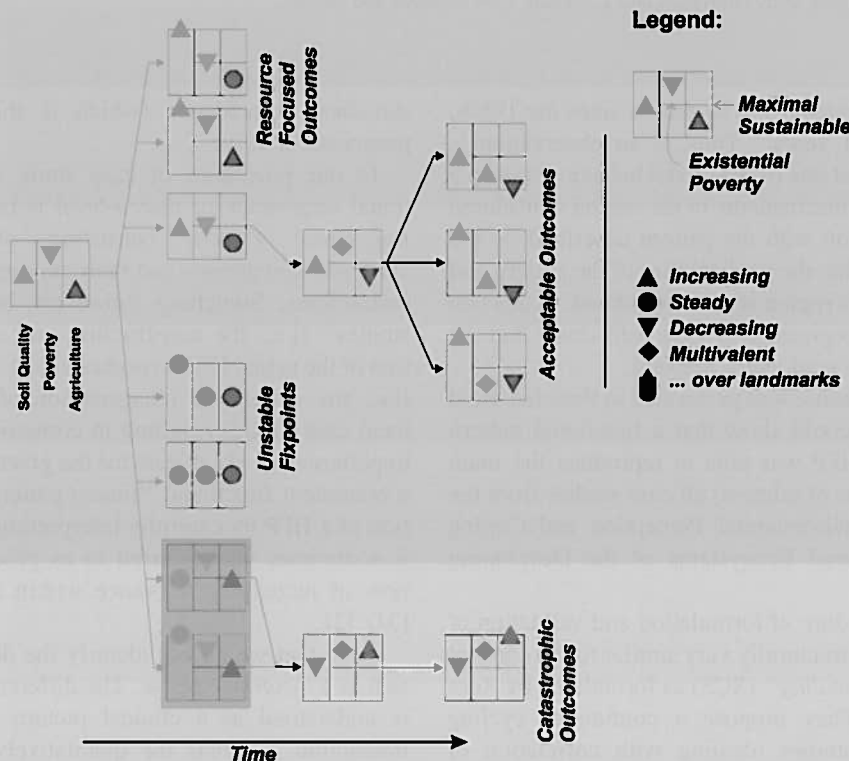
Legend:

Maximal Sustainable

Existential Poverty

Increasing
Steady
Decreasing
Multivalent
... over landmarks

Resource Focused Outcomes

Acceptable Outcomes

Soil Quality
Poverty
Agriculture

Unstable Fixpoints

Catastrophic Outcomes

Time